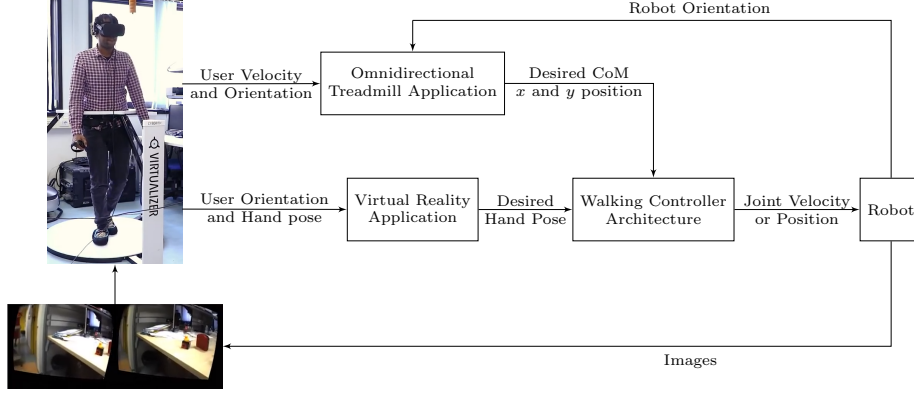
Robot Orientation

User Velocity and Orientation

Omnidirectional Treadmill Application

Desired CoM $x$ and $y$ position

VIRTUALIZER

User Orientation and Hand pose

Virtual Reality Application

Desired Hand Pose

Walking Controller Architecture

Joint Velocity or Position

Robot

Images